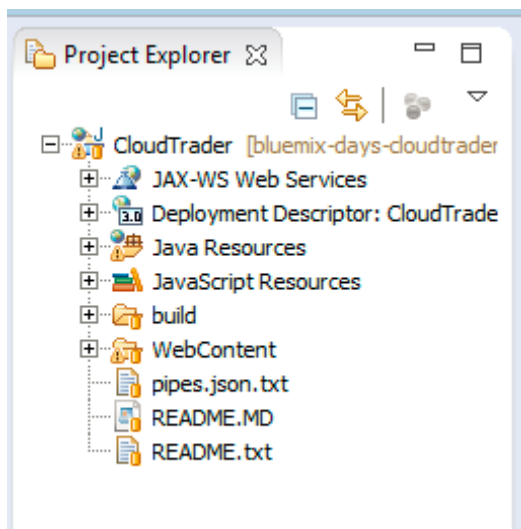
Project Explorer

CloudTrader [bluemix-days-cloudtrader
JAX-WS Web Services
3.0 Deployment Descriptor: CloudTrade
Java Resources
JavaScript Resources
build
WebContent
pipes.json.txt
README.MD
README.txt